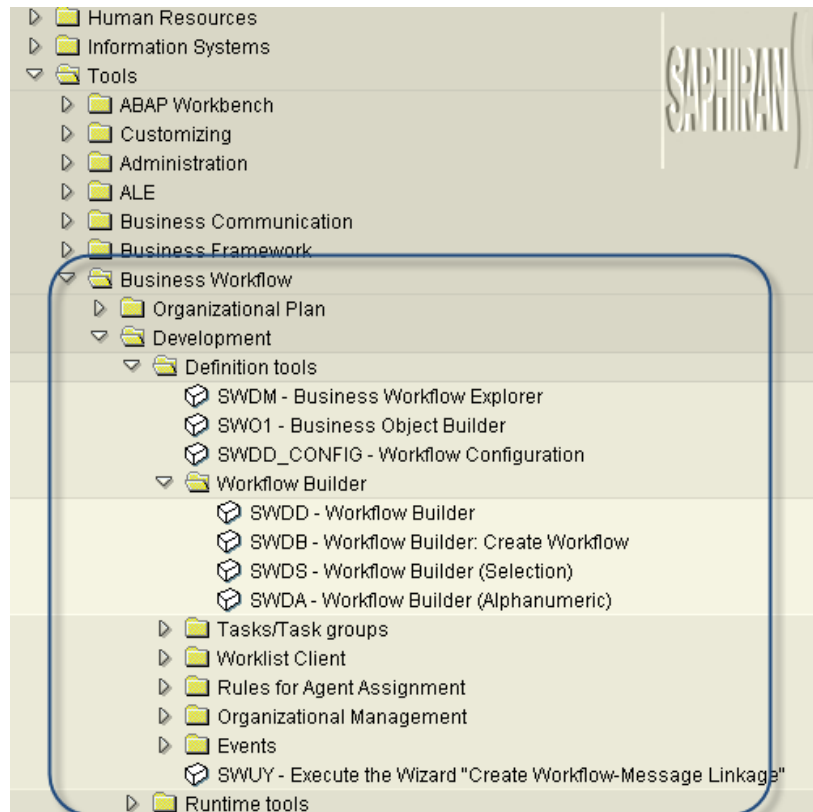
Human Resources
Information Systems
Tools
ABAP Workbench
Customizing
Administration
ALE
Business Communication
Business Framework
Business Workflow
Organizational Plan
Development
Definition tools
SWDM - Business Workflow Explorer
SWO1 - Business Object Builder
SWDD_CONFIG - Workflow Configuration
Workflow Builder
SWDD - Workflow Builder
SWDB - Workflow Builder: Create Workflow
SWDS - Workflow Builder (Selection)
SWDA - Workflow Builder (Alphanumeric)
Tasks/Task groups
Worklist Client
Rules for Agent Assignment
Organizational Management
Events
SWUY - Execute the Wizard "Create Workflow-Message Linkage"
Runtime tools

SAPHIRAN